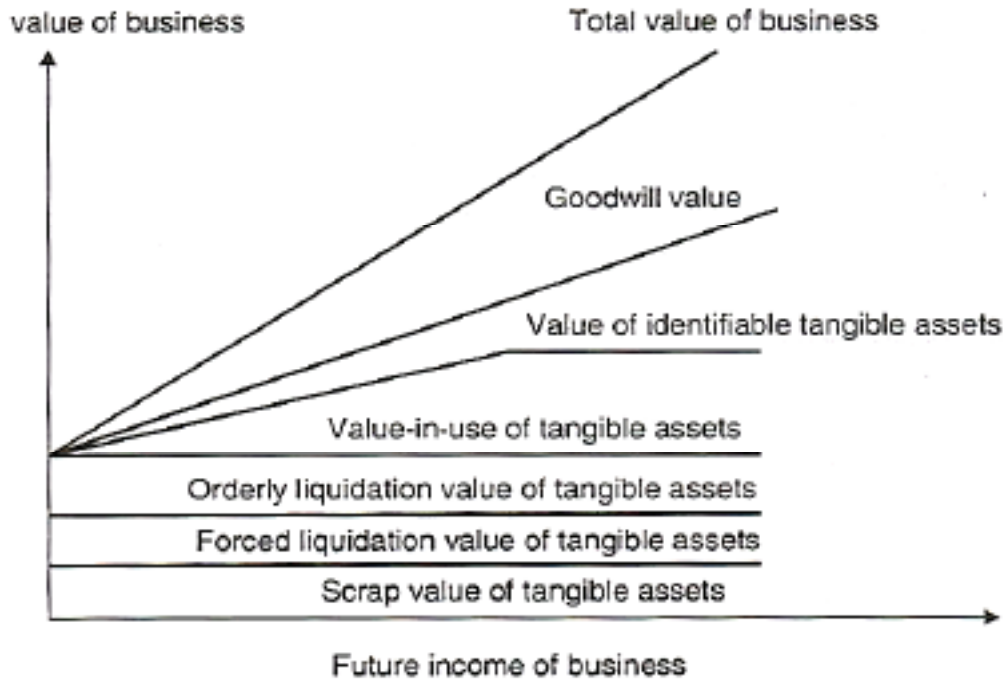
value of business

Total value of business

Goodwill value

Value of identifiable tangible assets

Value-in-use of tangible assets

Orderly liquidation value of tangible assets

Forced liquidation value of tangible assets

Scrap value of tangible assets

Future income of business